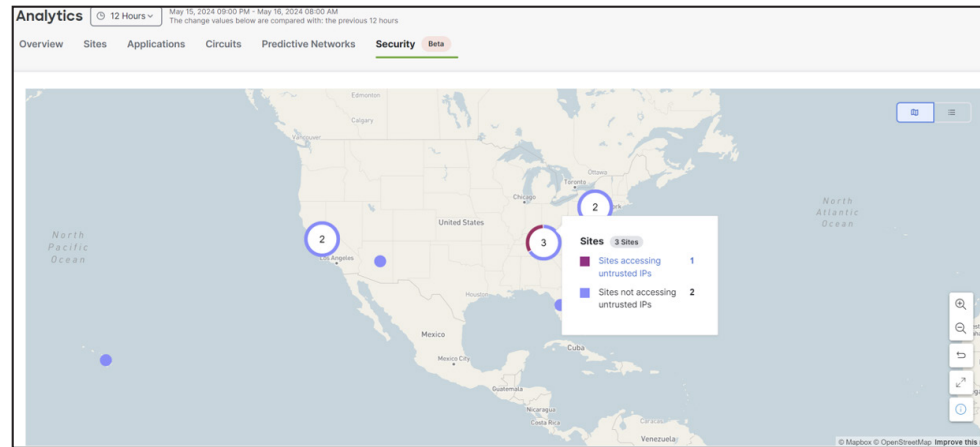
Analytics 12 Hours May 15, 2024 09:00 PM - May 16, 2024 08:00 AM
The change values below are compared with: the previous 12 hours

Overview Sites Applications Circuits Predictive Networks Security Beta

Edmonton
Calgary
Ottawa
Toronto
Chicago
United States
Los Angeles
Mexico
Mexico City
Cuba
Guatemala
Nicaragua
Venezuela
North Pacific Ocean
North Atlantic Ocean

2
2
3

Sites 3 Sites
Sites accessing untrusted IPs 1
Sites not accessing untrusted IPs 2

© Mapbox © OpenStreetMap Improve this